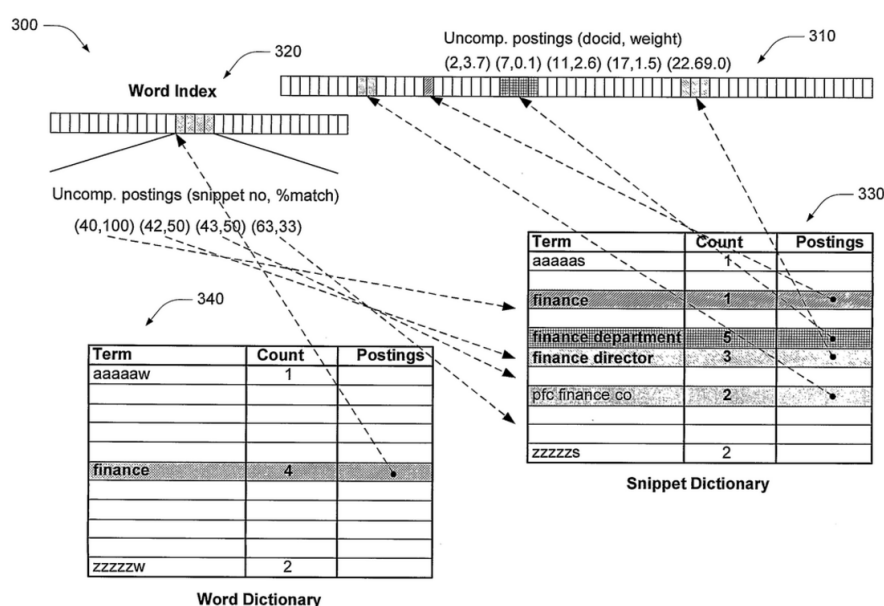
300

320

Word Index

310

Uncomp. postings (docid, weight)
(2,3.7) (7,0.1) (11,2.6) (17,1.5) (22.69.0)

Uncomp. postings (snippet no, %match)
(40,100) (42,50) (43,50) (63,33)

330

| Term | Count | Postings |
|---|---|---|
| aaaaas | 1 | |
| | | |
| finance | 1 | |
| | | |
| finance department | 5 | |
| finance director | 3 | |
| | | |
| pfc finance co | 2 | |
| | | |
| | | |
| zzzzzs | 2 | |

Snippet Dictionary

340

| Term | Count | Postings |
|---|---|---|
| aaaaaw | 1 | |
| | | |
| | | |
| | | |
| | | |
| finance | 4 | |
| | | |
| | | |
| | | |
| zzzzzw | 2 | |

Word Dictionary